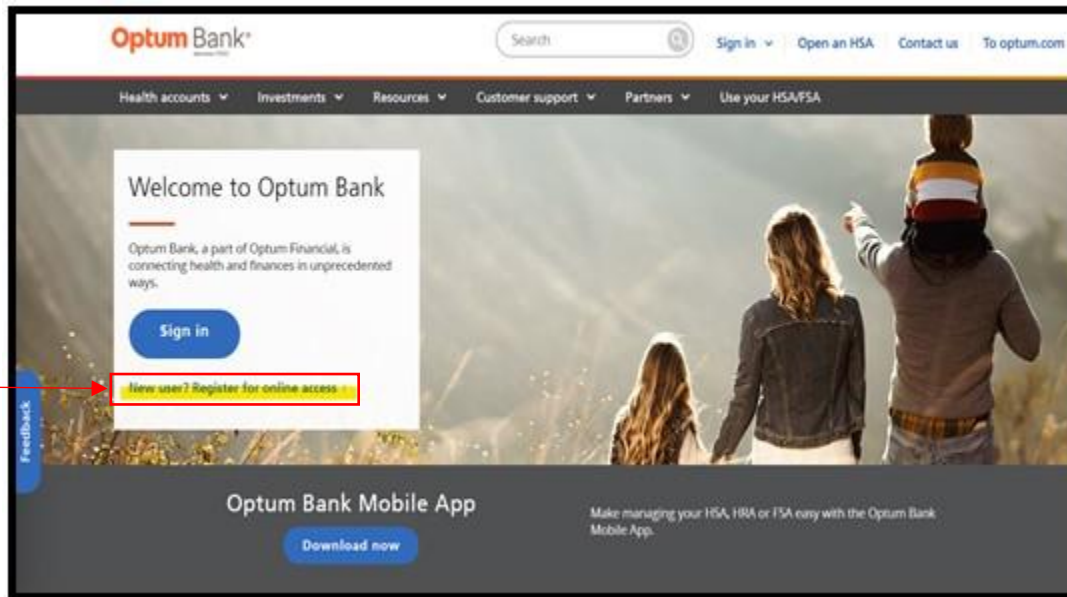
Optum Bank®

Member FDIC

Search

Sign in

Open an HSA

Contact us

To optum.com

Health accounts

Investments

Resources

Customer support

Partners

Use your HSA/FSA

Welcome to Optum Bank

Optum Bank, a part of Optum Financial, is connecting health and finances in unprecedented ways.

Sign in

New user? Register for online access

Feedback

Optum Bank Mobile App

Download now

Make managing your HSA, HRA or FSA easy with the Optum Bank Mobile App.